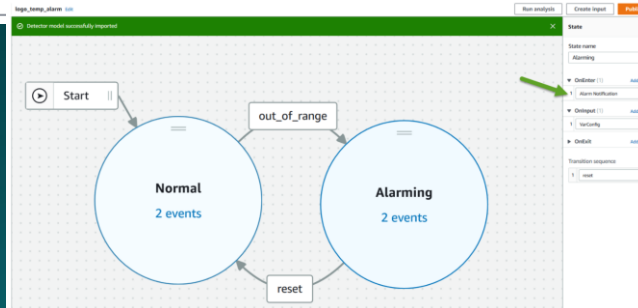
logo_temp_alarm Edit

Run analysis

Create input

Publi

Detector model successfully imported

Start

out_of_range

Normal

2 events

Alarming

2 events

reset

State

State name

Alarming

OnEnter (1)

Add

1 Alarm Notification

OnInput (1)

Add

1 VarConfig

OnExit

Add

Transition sequence

1 reset